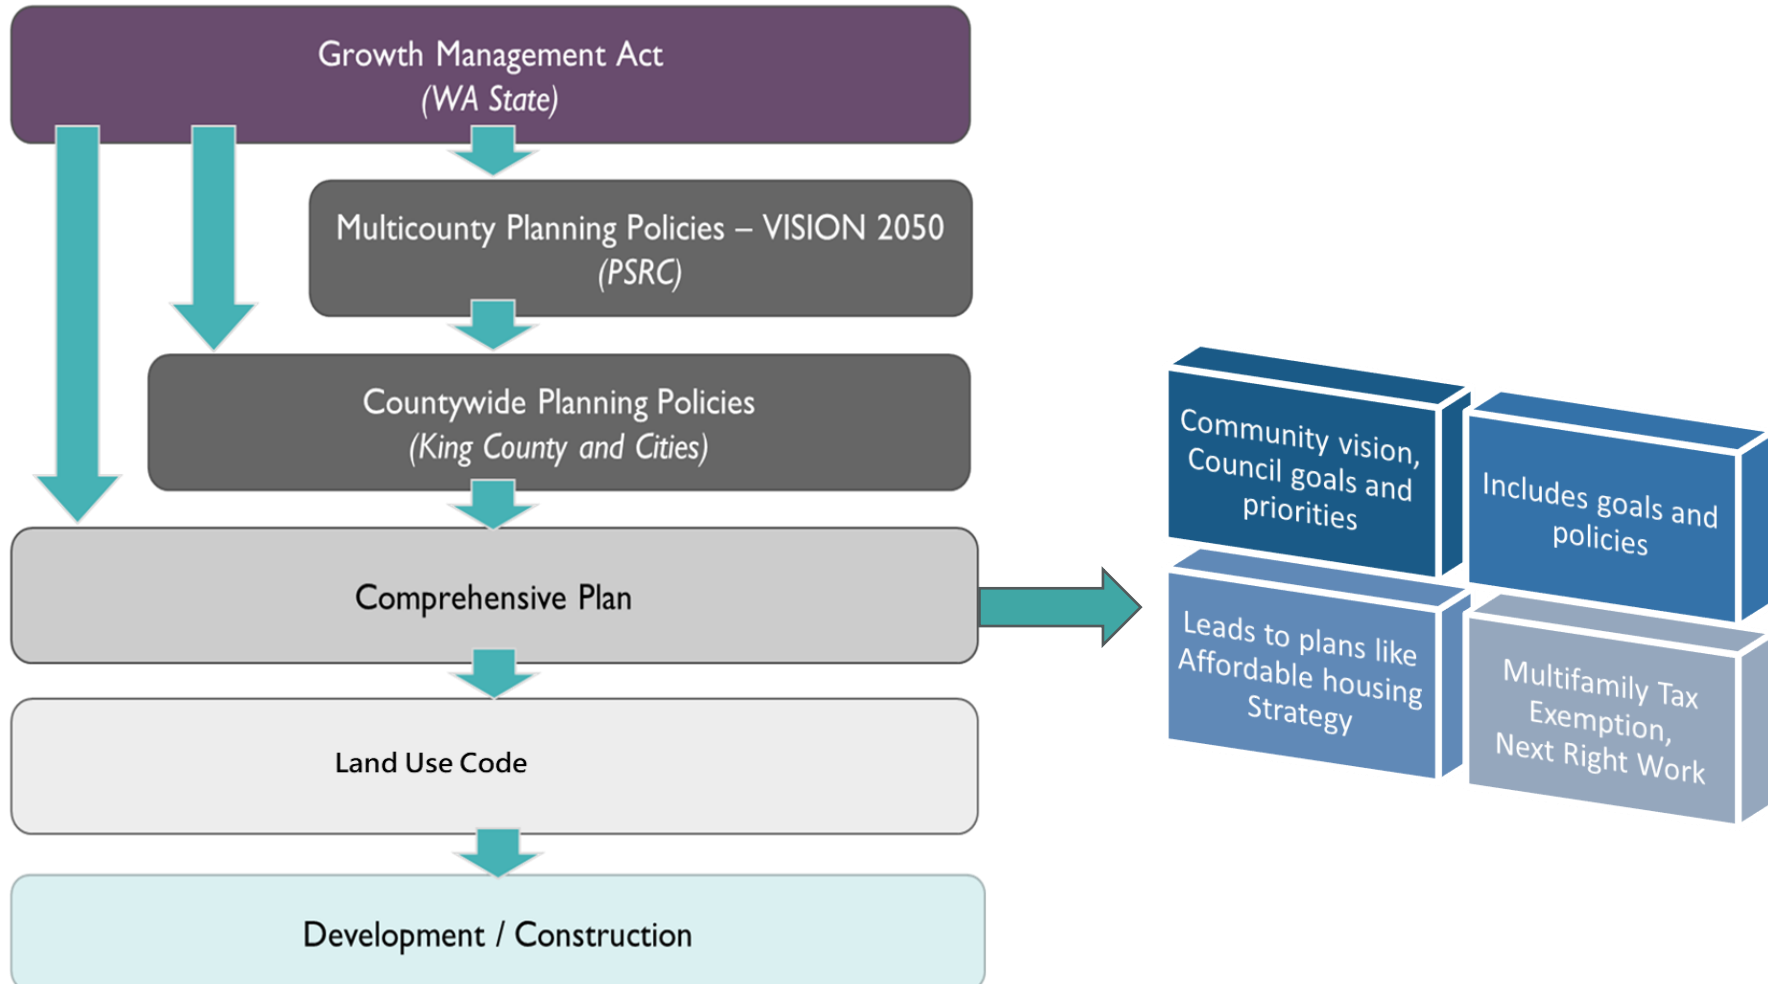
Growth Management Act
(WA State)

Multicounty Planning Policies – VISION 2050
(PSRC)

Countywide Planning Policies
(King County and Cities)

Comprehensive Plan

Land Use Code

Development / Construction

Community vision, Council goals and priorities

Includes goals and policies

Leads to plans like Affordable housing Strategy

Multifamily Tax Exemption, Next Right Work